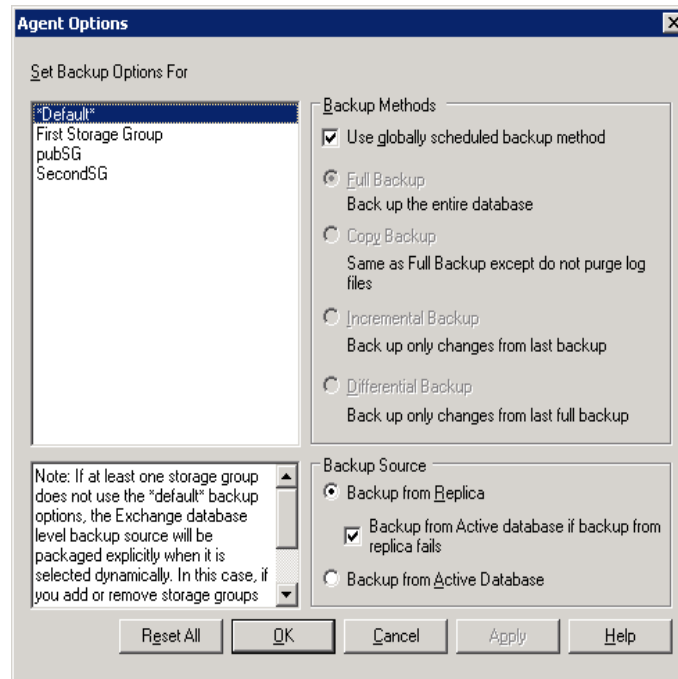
Agent Options

Set Backup Options For

*Default*
First Storage Group
pubSG
SecondSG

Note: If at least one storage group does not use the *default* backup options, the Exchange database level backup source will be packaged explicitly when it is selected dynamically. In this case, if you add or remove storage groups

Backup Methods

Use globally scheduled backup method

Full Backup
Back up the entire database

Copy Backup
Same as Full Backup except do not purge log files

Incremental Backup
Back up only changes from last backup

Differential Backup
Back up only changes from last full backup

Backup Source

Backup from Replica

Backup from Active database if backup from replica fails

Backup from Active Database

Reset All | OK | Cancel | Apply | Help